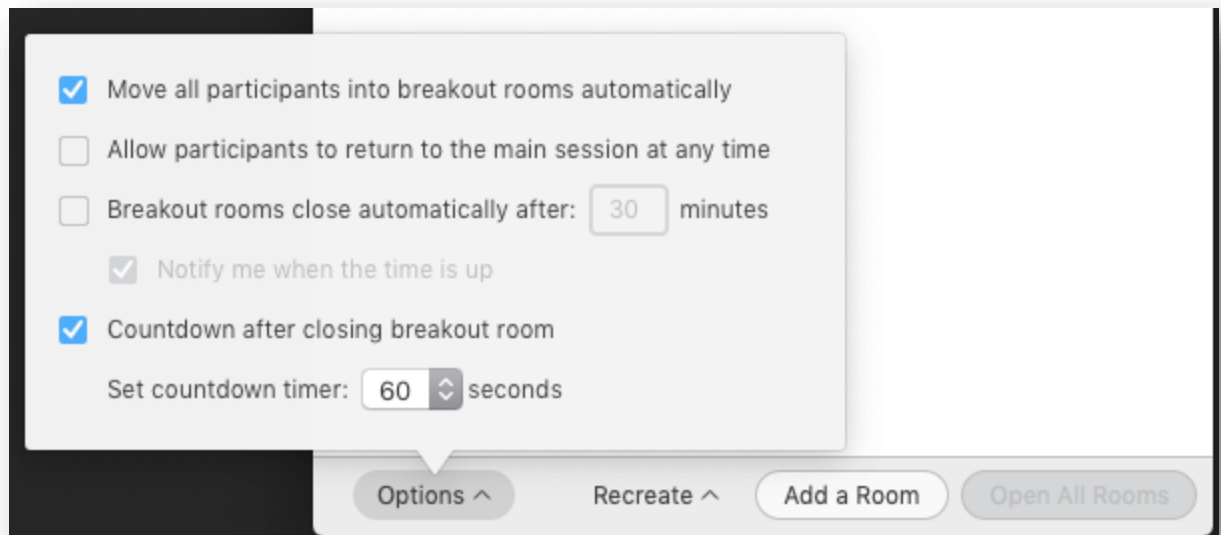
Move all participants into breakout rooms automatically

Allow participants to return to the main session at any time

Breakout rooms close automatically after: 30 minutes

Notify me when the time is up

Countdown after closing breakout room

Set countdown timer: 60 seconds

Options ^ Recreate ^ Add a Room Open All Rooms